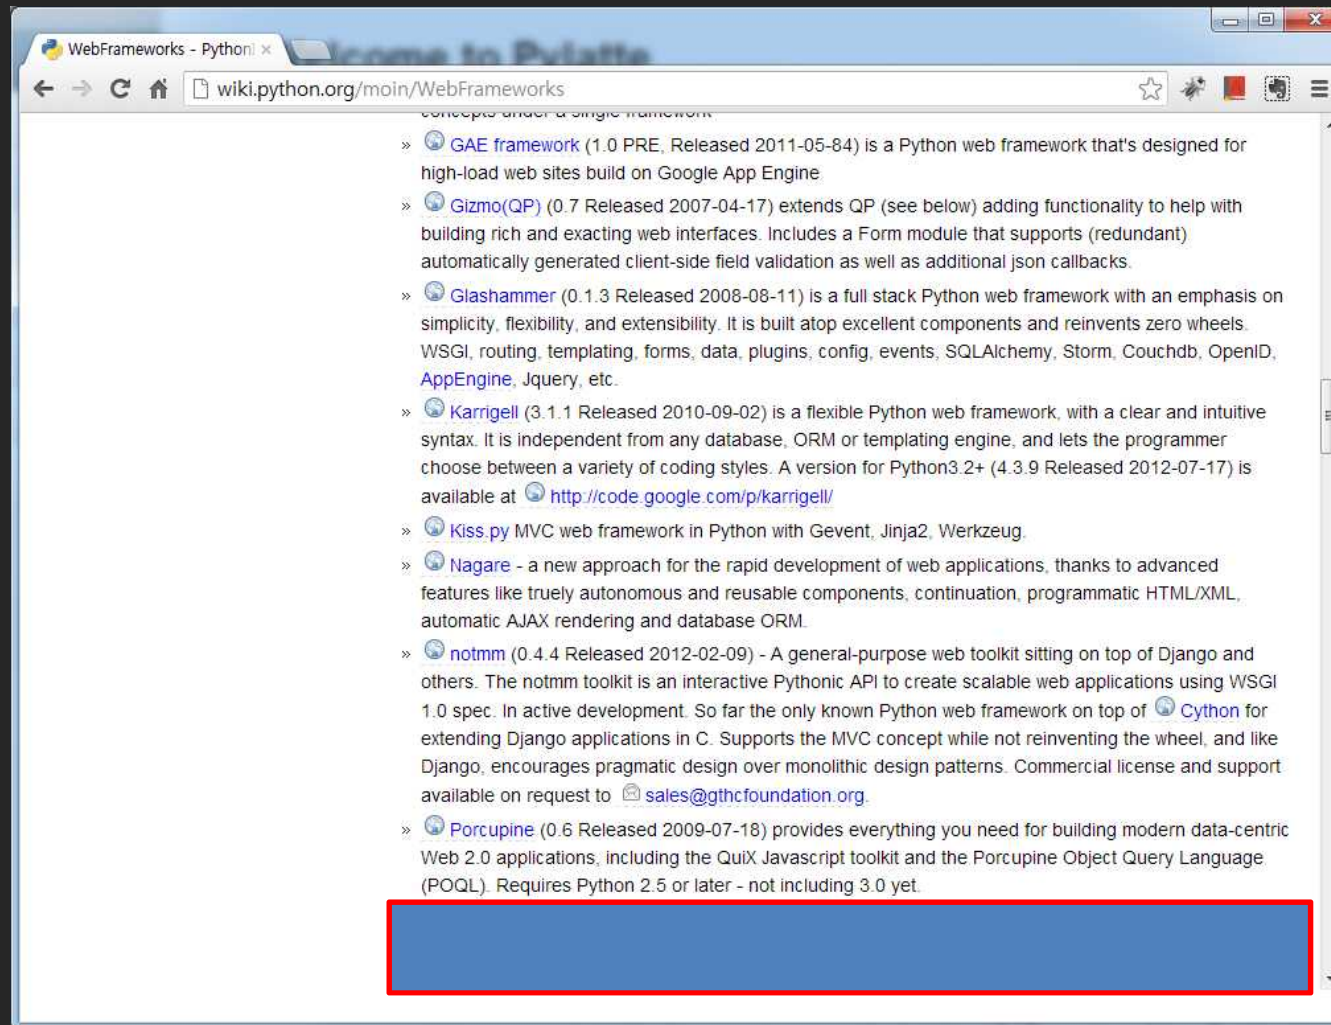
WebFrameworks - Python

wiki.python.org/moin/WebFrameworks

» GAE framework (1.0 PRE, Released 2011-05-84) is a Python web framework that's designed for high-load web sites build on Google App Engine

» Gizmo(QP) (0.7 Released 2007-04-17) extends QP (see below) adding functionality to help with building rich and exacting web interfaces. Includes a Form module that supports (redundant) automatically generated client-side field validation as well as additional json callbacks.

» Glashammer (0.1.3 Released 2008-08-11) is a full stack Python web framework with an emphasis on simplicity, flexibility, and extensibility. It is built atop excellent components and reinvents zero wheels. WSGI, routing, templating, forms, data, plugins, config, events, SQLAlchemy, Storm, Couchdb, OpenID, AppEngine, Jquery, etc.

» Karrigell (3.1.1 Released 2010-09-02) is a flexible Python web framework, with a clear and intuitive syntax. It is independent from any database, ORM or templating engine, and lets the programmer choose between a variety of coding styles. A version for Python3.2+ (4.3.9 Released 2012-07-17) is available at http://code.google.com/p/karrigell/

» Kiss.py MVC web framework in Python with Gevent, Jinja2, Werkzeug.

» Nagare - a new approach for the rapid development of web applications, thanks to advanced features like truely autonomous and reusable components, continuation, programmatic HTML/XML, automatic AJAX rendering and database ORM.

» notmm (0.4.4 Released 2012-02-09) - A general-purpose web toolkit sitting on top of Django and others. The notmm toolkit is an interactive Pythonic API to create scalable web applications using WSGI 1.0 spec. In active development. So far the only known Python web framework on top of Cython for extending Django applications in C. Supports the MVC concept while not reinventing the wheel, and like Django, encourages pragmatic design over monolithic design patterns. Commercial license and support available on request to sales@gthcfoundation.org.

» Porcupine (0.6 Released 2009-07-18) provides everything you need for building modern data-centric Web 2.0 applications, including the QuiX Javascript toolkit and the Porcupine Object Query Language (POQL). Requires Python 2.5 or later - not including 3.0 yet.